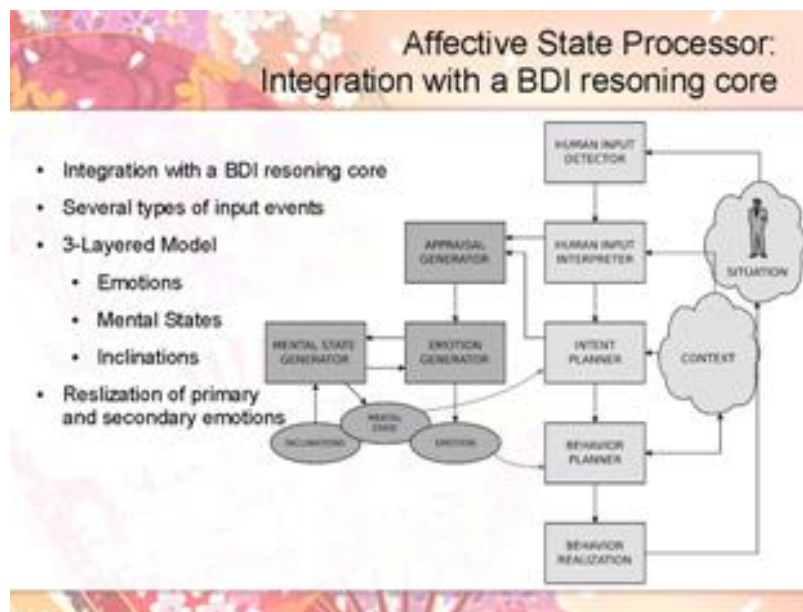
Affective State Processor: Integration with a BDI resoning core

- Integration with a BDI resoning core
- Several types of input events
- 3-Layered Model
  - Emotions
  - Mental States
  - Inclinations
- Reslization of primary and secondary emotions

HUMAN INPUT DETECTOR

HUMAN INPUT INTERPRETER

SITUATION

APPRAISAL GENERATOR

MENTAL STATE GENERATOR

EMOTION GENERATOR

INTENT PLANNER

CONTEXT

MENTAL STATE

INCLINATIONS

EMOTION

BEHAVIOR PLANNER

BEHAVIOR REALIZATION